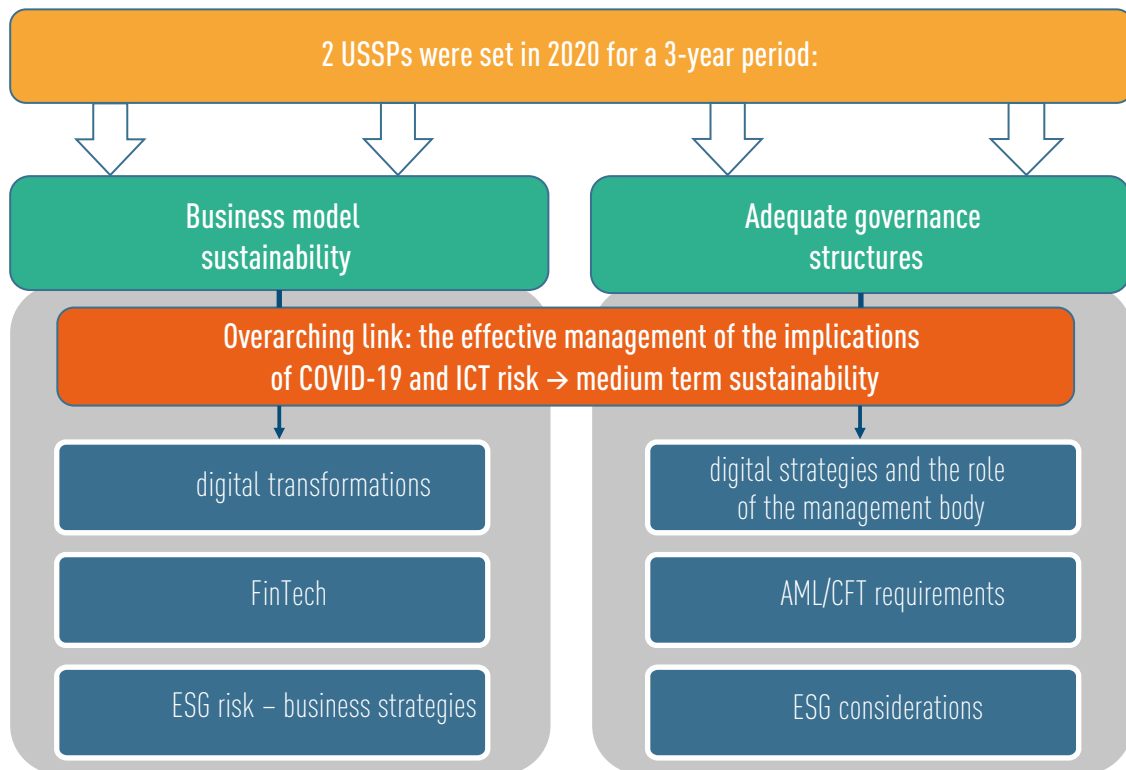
2 USSPs were set in 2020 for a 3-year period:

Business model sustainability

Adequate governance structures

Overarching link: the effective management of the implications of COVID-19 and ICT risk → medium term sustainability

digital transformations

FinTech

ESG risk – business strategies

digital strategies and the role of the management body

AML/CFT requirements

ESG considerations